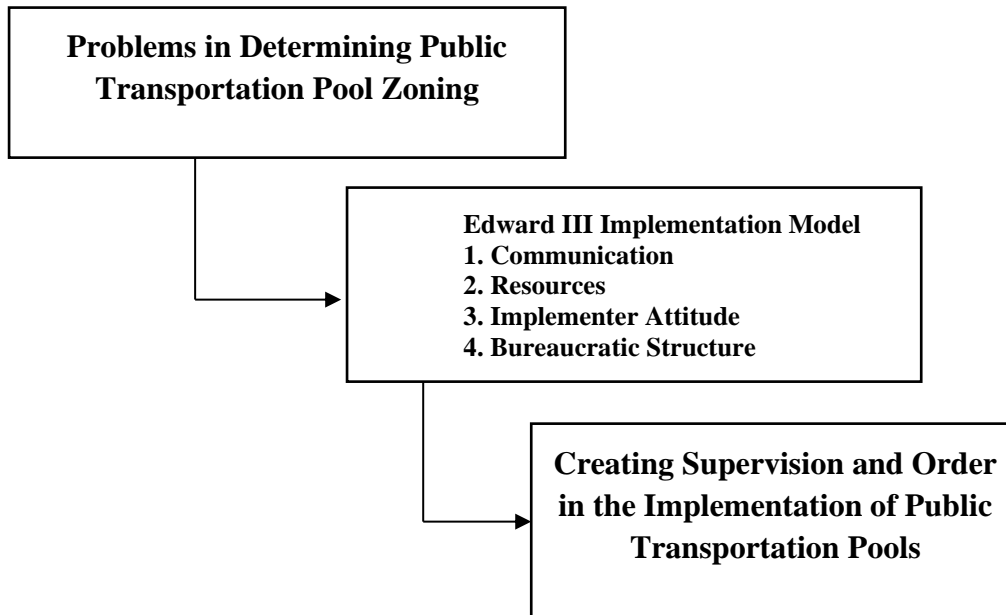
Problems in Determining Public Transportation Pool Zoning

Edward III Implementation Model
1. Communication
2. Resources
3. Implementer Attitude
4. Bureaucratic Structure

Creating Supervision and Order in the Implementation of Public Transportation Pools